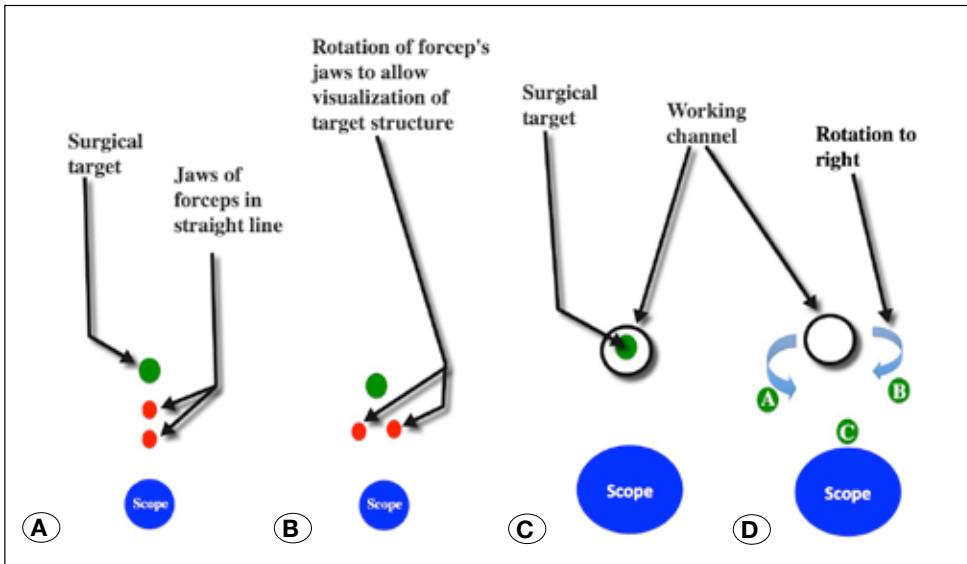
Surgical target

Jaws of forceps in straight line

Scope

A

Rotation of forcep's jaws to allow visualization of target structure

Scope

B

Surgical target

Working channel

Scope

C

Rotation to right

A

B

C

Scope

D